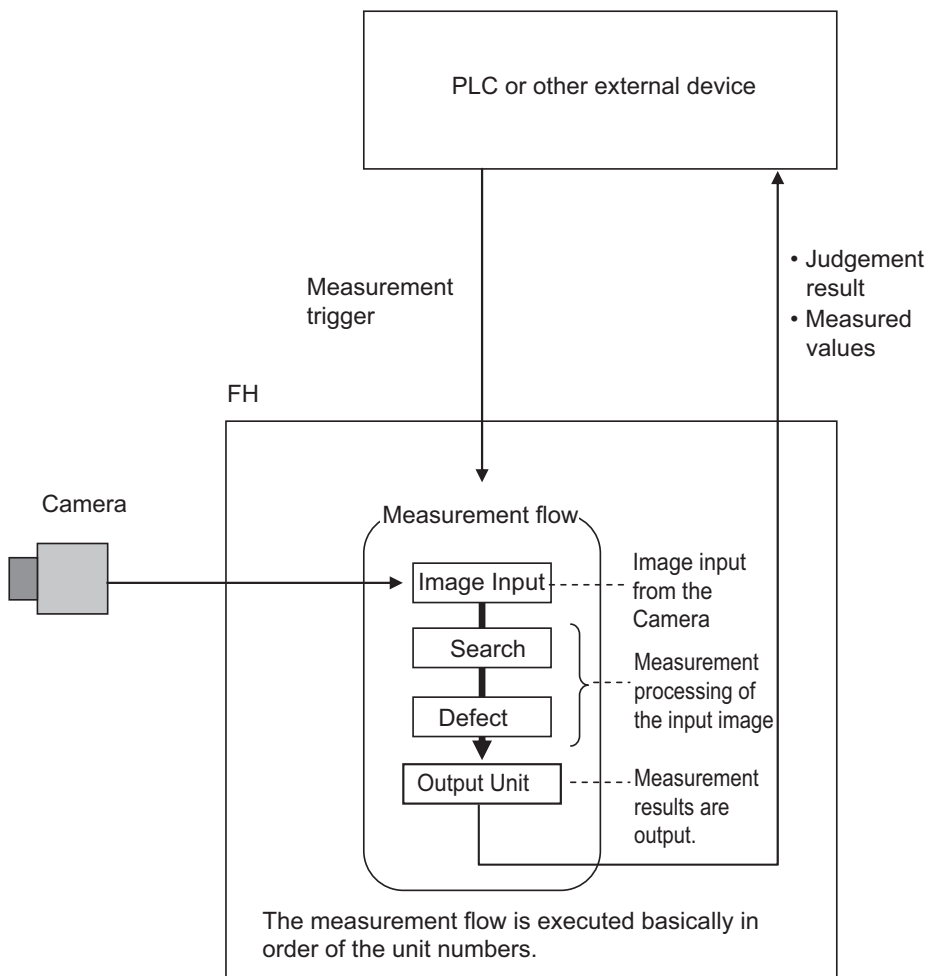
PLC or other external device

Measurement trigger

• Judgement result
• Measured values

FH

Camera

Measurement flow

Image Input

Image input from the Camera

Search

Defect

Measurement processing of the input image

Output Unit

Measurement results are output.

The measurement flow is executed basically in order of the unit numbers.